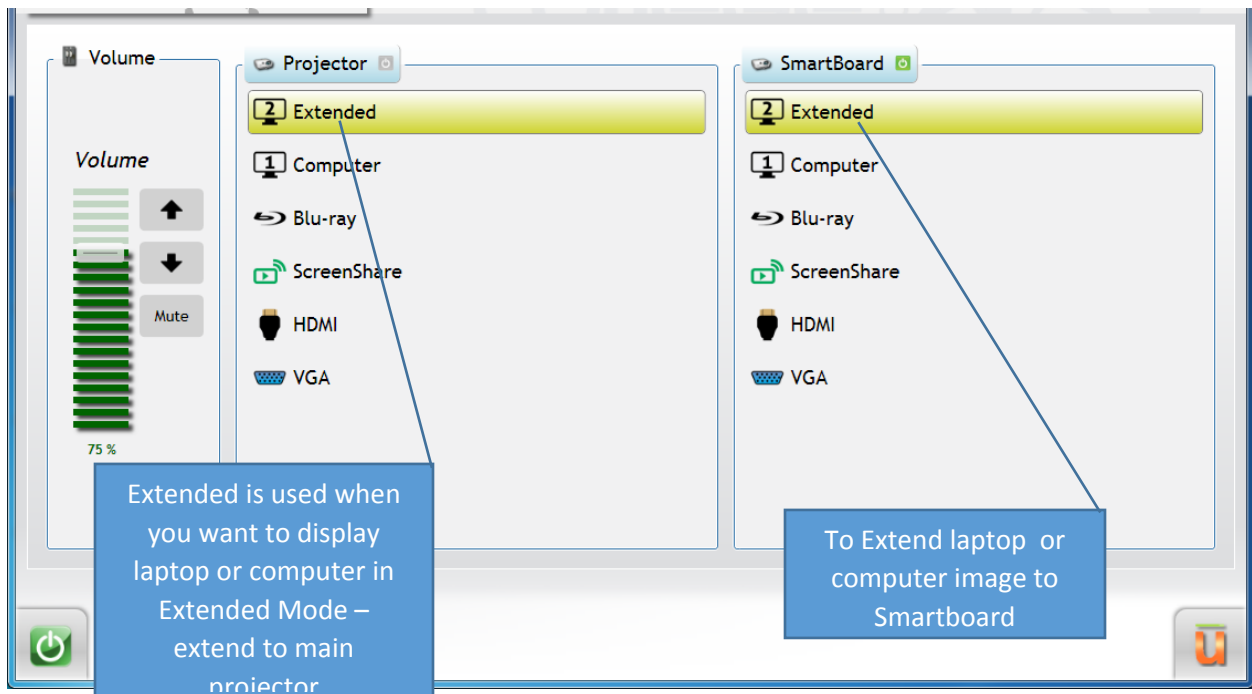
Volume

Volume

Mute

75 %

Projector

2 Extended

1 Computer

Blu-ray

ScreenShare

HDMI

VGA

SmartBoard

2 Extended

1 Computer

Blu-ray

ScreenShare

HDMI

VGA

Extended is used when you want to display laptop or computer in Extended Mode – extend to main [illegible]

To Extend laptop or computer image to Smartboard